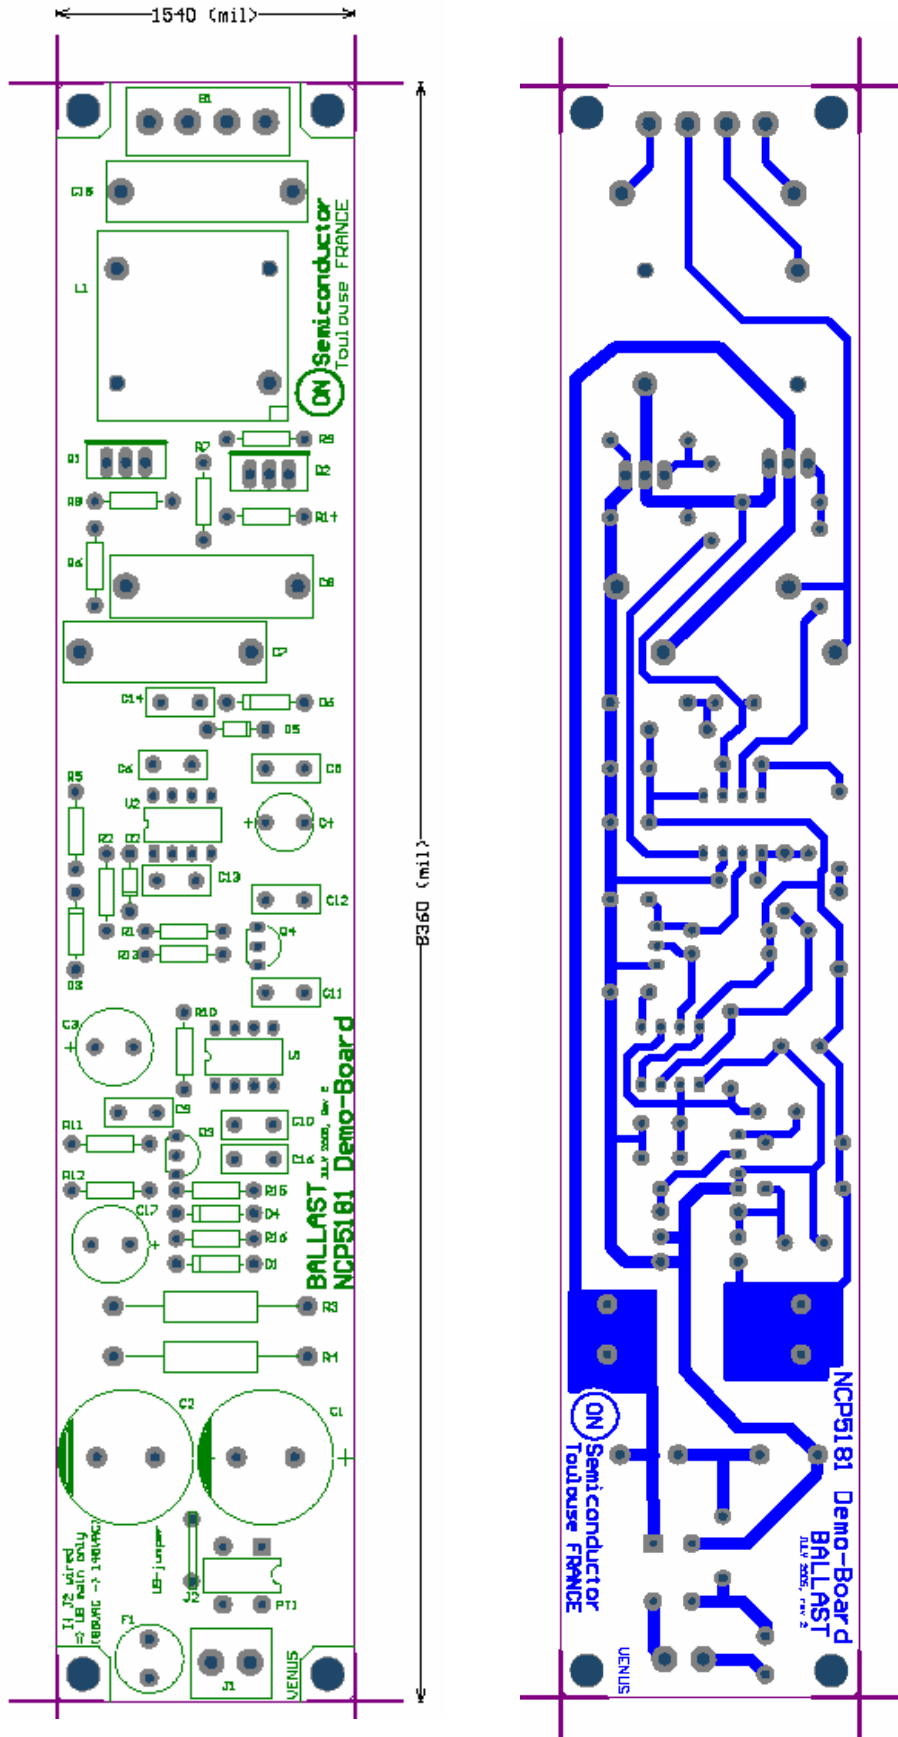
1540 (mil)

B1

C16

L1

ON Semiconductor
Toulouse FRANCE

R7
R9
Q1
R3
R8
R11
R6
C8
C7
C14
D6
D5
C6
C5
R5
U2
C4
R2
R3
C13
C12
R1
Q4
R13
D3
C11
C3
R10
U5
C9
R11
Q3
C10
C15
R12
R15
C17
D4
R16
D1
R3
R4

NCP5181 Demo-Board
BALLAST
JULY 2005, Rev 2

C2
C1

If J2 wired
=> US main only
(80VAC -> 140VAC)

US-jumper
J2
PT1
F1
J1
VENUS

8360 (mil)

ON Semiconductor
Toulouse FRANCE

NCP5181 Demo-Board
BALLAST
JULY 2005, rev 2

VENUS